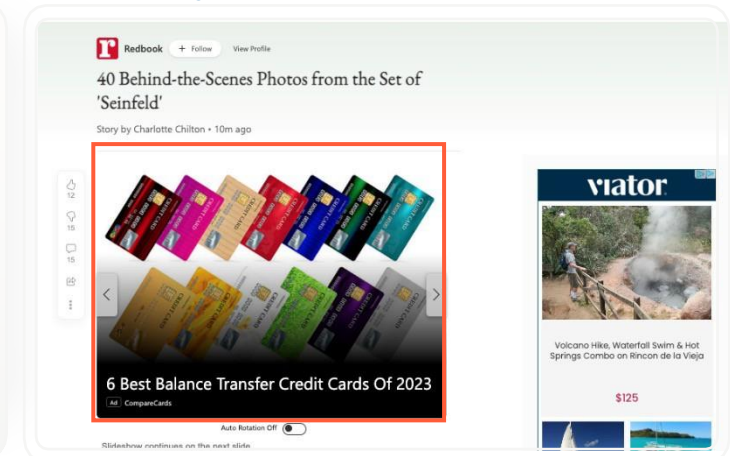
Redbook + Follow View Profile

40 Behind-the-Scenes Photos from the Set of 'Seinfeld'

Story by Charlotte Chilton • 10m ago

12
15
15

6 Best Balance Transfer Credit Cards Of 2023

Ad CompareCards

Auto Rotation Off

Slideshow continues on the next slide

viator

Volcano Hike, Waterfall Swim & Hot Springs Combo on Rincon de la Vieja

$125